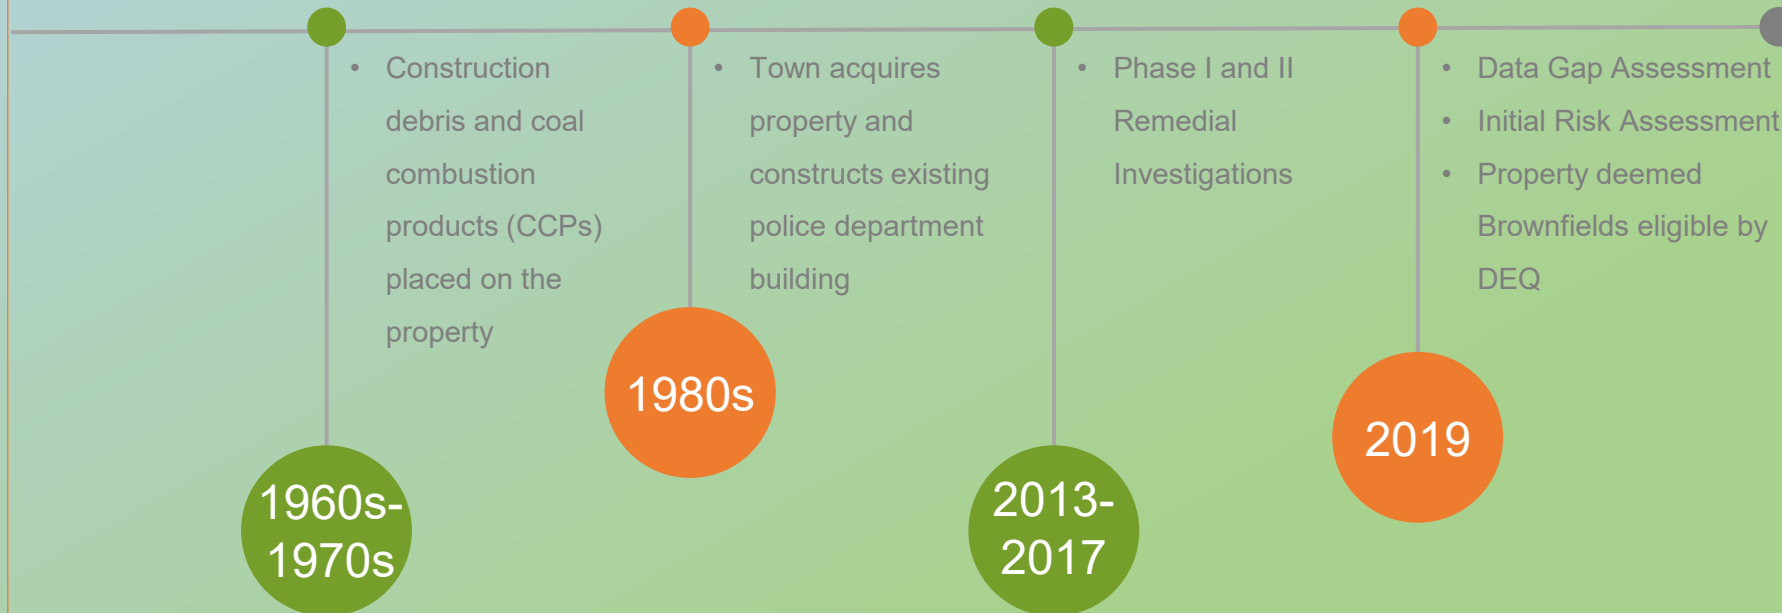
- Construction debris and coal combustion products (CCPs) placed on the property

1960s-1970s

- Town acquires property and constructs existing police department building

1980s

- Phase I and II Remedial Investigations

2013-2017

- Data Gap Assessment
- Initial Risk Assessment
- Property deemed Brownfields eligible by DEQ

2019